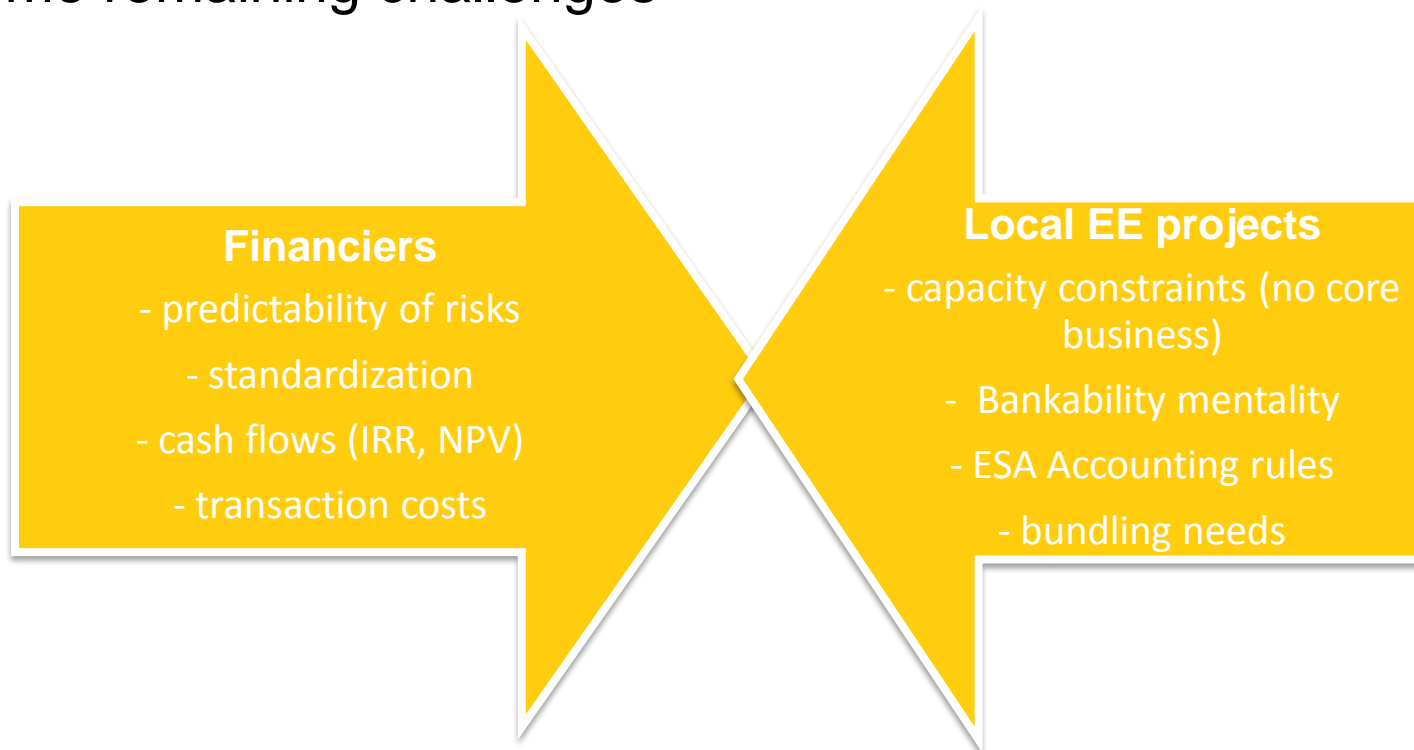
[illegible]

Financiers
- predictability of risks
- standardization
- cash flows (IRR, NPV)
- transaction costs

Local EE projects
- capacity constraints (no core business)
- Bankability mentality
- ESA Accounting rules
- bundling needs